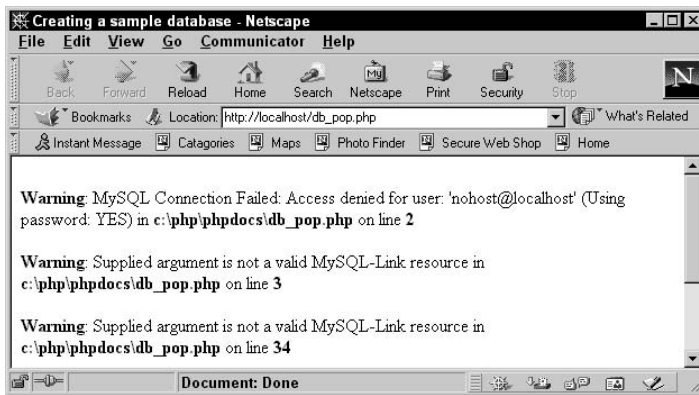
Creating a sample database - Netscape

File Edit View Go Communicator Help

Back Forward Reload Home Search Netscape Print Security Stop

Bookmarks Location: http://localhost/db_pop.php What's Related

Instant Message Catagories Maps Photo Finder Secure Web Shop Home

**Warning**: MySQL Connection Failed: Access denied for user: 'nohost@localhost' (Using password: YES) in **c:\php\phpdocs\db_pop.php** on line **2**

**Warning**: Supplied argument is not a valid MySQL-Link resource in **c:\php\phpdocs\db_pop.php** on line **3**

**Warning**: Supplied argument is not a valid MySQL-Link resource in **c:\php\phpdocs\db_pop.php** on line **34**

Document: Done